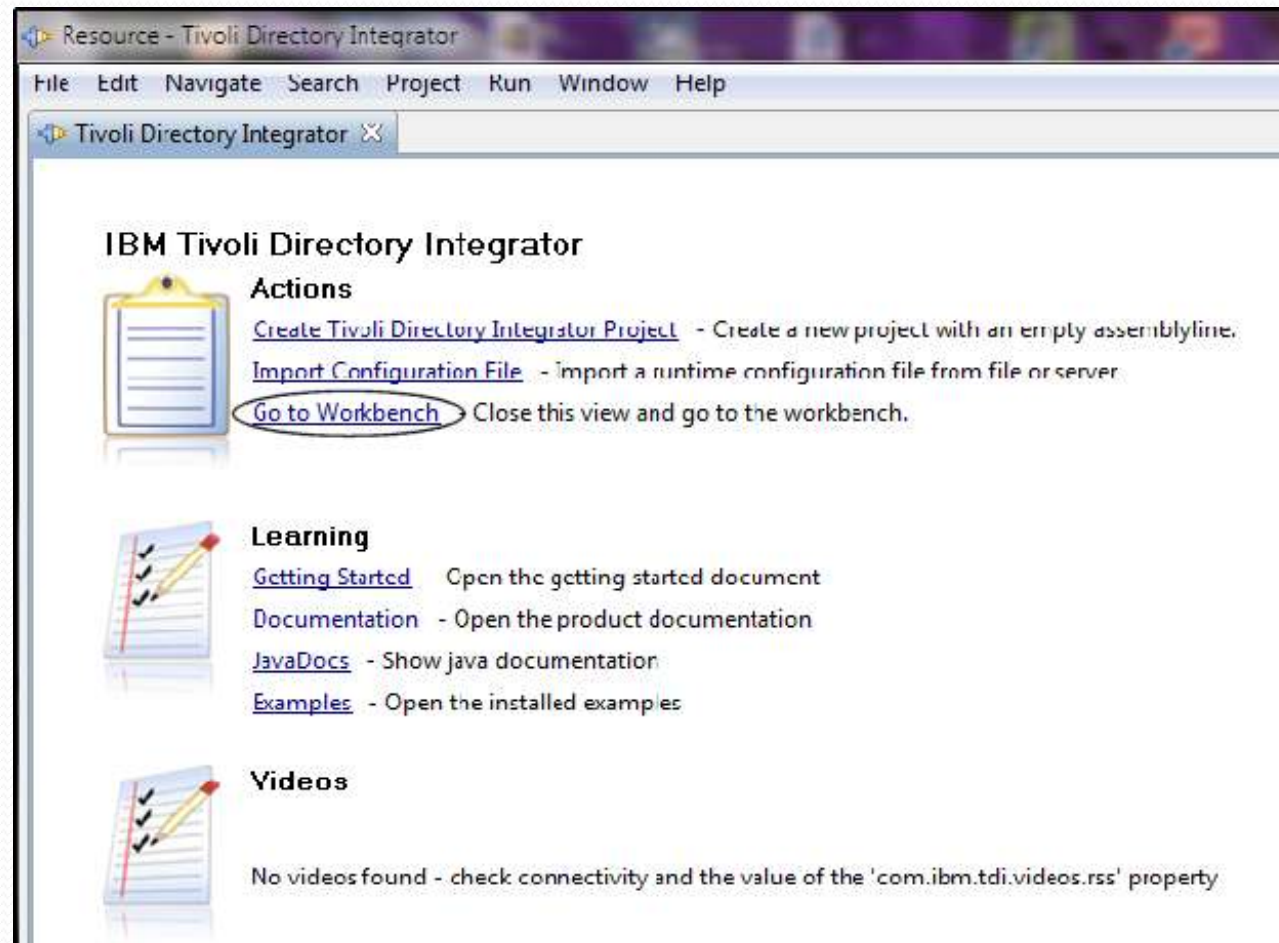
Resource - Tivoli Directory Integrator

File Edit Navigate Search Project Run Window Help

Tivoli Directory Integrator

IBM Tivoli Directory Integrator

Actions

Create Tivoli Directory Integrator Project - Create a new project with an empty assemblyline.

Import Configuration File - Import a runtime configuration file from file or server

Go to Workbench - Close this view and go to the workbench.

Learning

Getting Started Open the getting started document

Documentation - Open the product documentation

JavaDocs - Show java documentation

Examples - Open the installed examples

Videos

No videos found - check connectivity and the value of the 'com.ibm.tdi.videos.rss' property